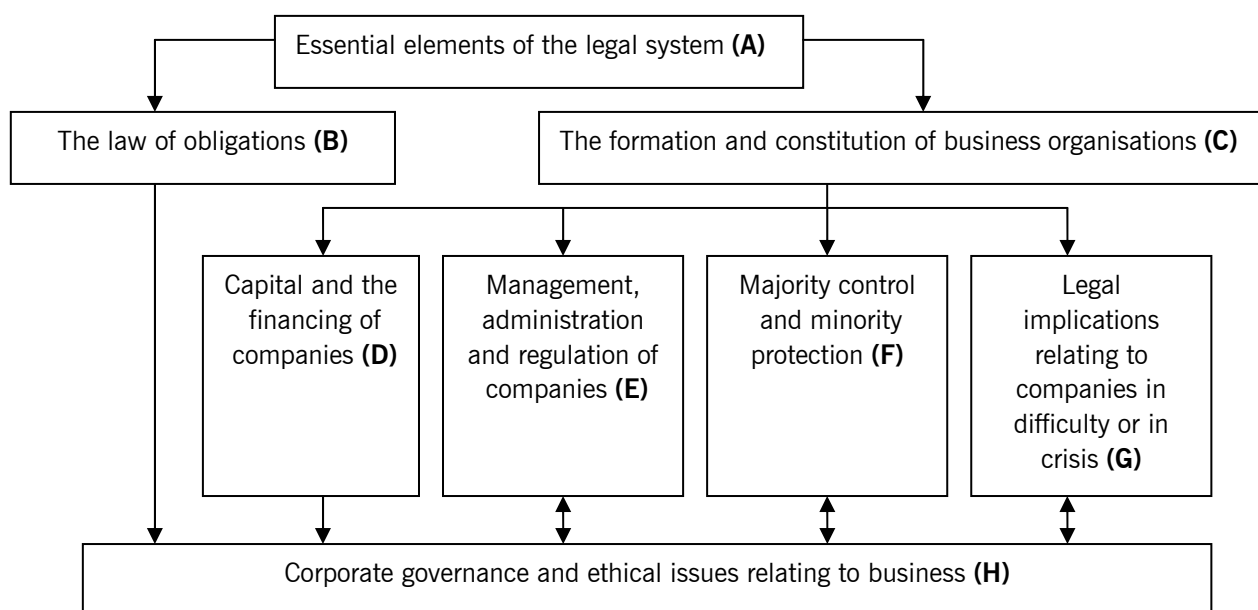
Essential elements of the legal system **(A)**

The law of obligations **(B)**

The formation and constitution of business organisations **(C)**

Capital and the financing of companies **(D)**

Management, administration and regulation of companies **(E)**

Majority control and minority protection **(F)**

Legal implications relating to companies in difficulty or in crisis **(G)**

Corporate governance and ethical issues relating to business **(H)**